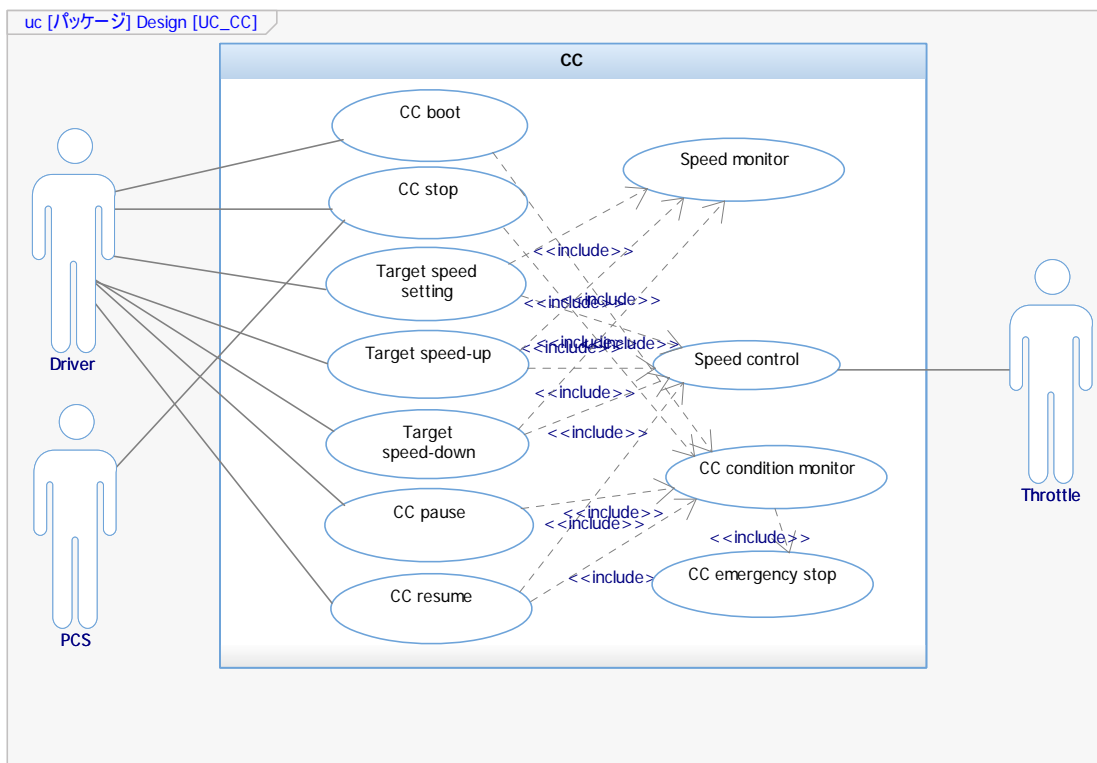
uc [パッケージ] Design [UC_CC]

CC

CC boot

CC stop

Target speed setting

Target speed-up

Target speed-down

CC pause

CC resume

Speed monitor

Speed control

CC condition monitor

CC emergency stop

<<include>>
<<include>><<include>>
<<include>><<include>>
<<include>>
<<include>>
<<include>>
<<include>>
<<include>>
<<include>>

Driver

PCS

Throttle